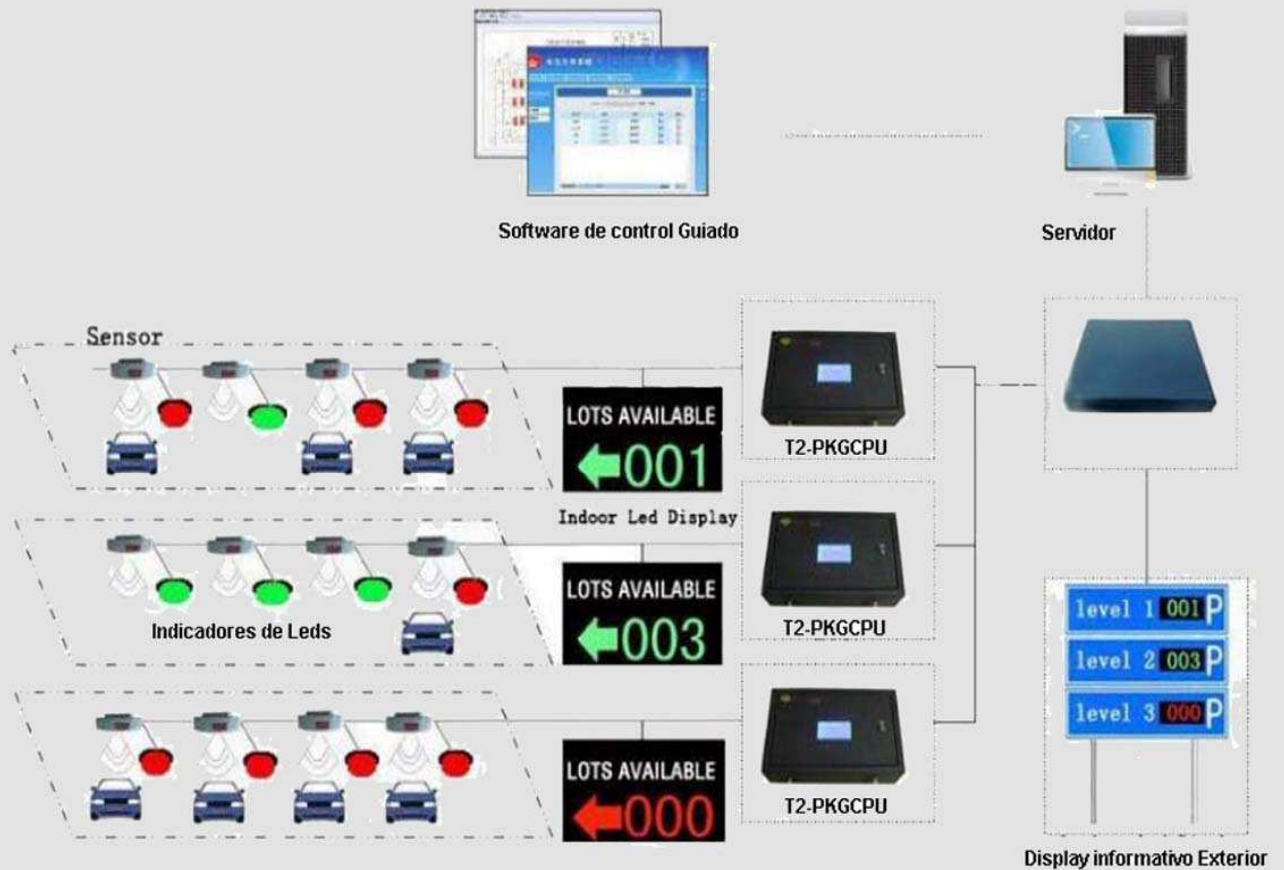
Software de control Guiado

Servidor

Sensor

LOTS AVAILABLE
001

T2-PKGCPU

Indoor Led Display

LOTS AVAILABLE
003

Indicadores de Leds

T2-PKGCPU

level 1 001 P
level 2 003 P
level 3 000 P

LOTS AVAILABLE
000

T2-PKGCPU

Display informativo Exterior